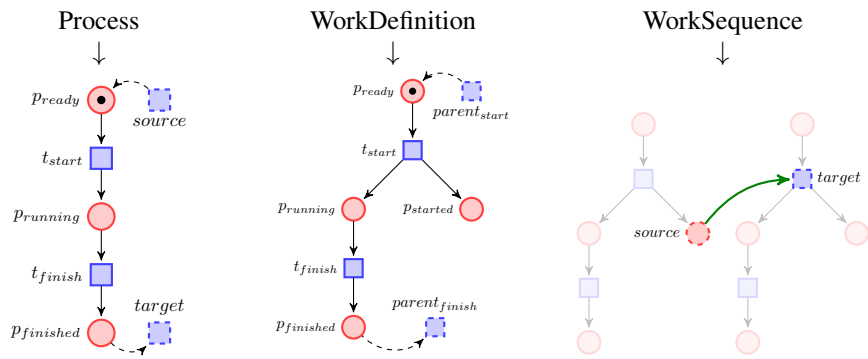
Process

$p_{ready}$

$source$

$t_{start}$

$p_{running}$

$t_{finish}$

$target$

$p_{finished}$

WorkDefinition

$p_{ready}$

$parent_{start}$

$t_{start}$

$p_{running}$

$p_{started}$

$t_{finish}$

$parent_{finish}$

$p_{finished}$

WorkSequence

$target$

$source$